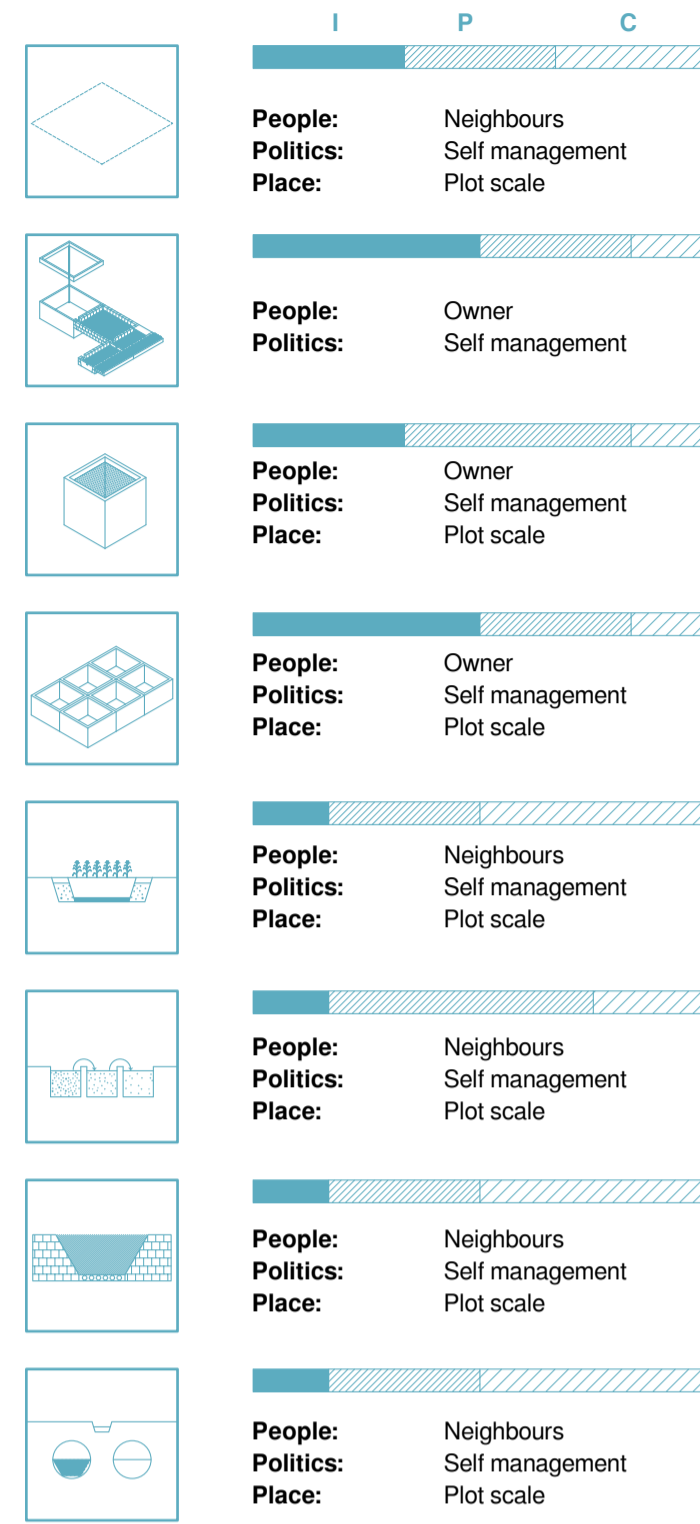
I P C

People: Neighbours
Politics: Self management
Place: Plot scale

People: Owner
Politics: Self management

People: Owner
Politics: Self management
Place: Plot scale

People: Owner
Politics: Self management
Place: Plot scale

People: Neighbours
Politics: Self management
Place: Plot scale

People: Neighbours
Politics: Self management
Place: Plot scale

People: Neighbours
Politics: Self management
Place: Plot scale

People: Neighbours
Politics: Self management
Place: Plot scale